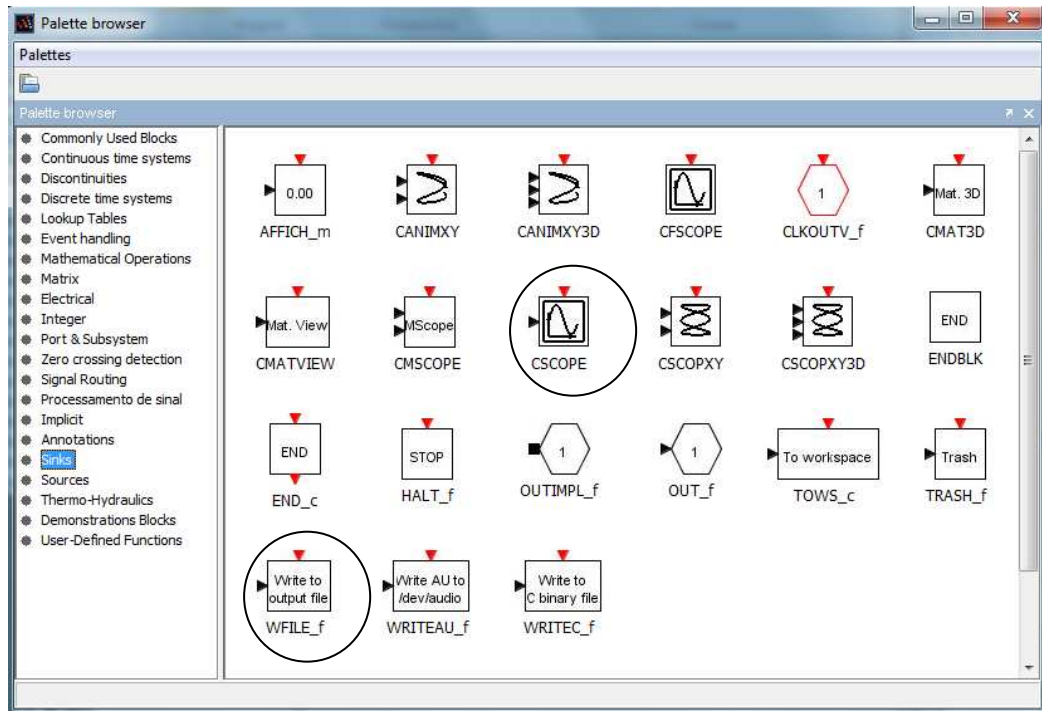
Palette browser

Palettes

Palette browser

Commonly Used Blocks
Continuous time systems
Discontinuities
Discrete time systems
Lookup Tables
Event handling
Mathematical Operations
Matrix
Electrical
Integer
Port & Subsystem
Zero crossing detection
Signal Routing
Processamento de sinal
Implicit
Annotations
Sinks
Sources
Thermo-Hydraulics
Demonstrations Blocks
User-Defined Functions

0.00
AFFICH_m
CANIMXY
CANIMXY3D
CFSCOPE
1
CLKOUTV_f
Mat. 3D
CMAT3D

Mat. View
CMATVIEW
MScope
CMSCOPE
CSCOPE
CSCOPXY
CSCOPXY3D
END
ENDBLK

END
END_c
STOP
HALT_f
1
OUTIMPL_f
1
OUT_f
To workspace
TOWS_c
Trash
TRASH_f

Write to output file
WFILE_f
Write AU to /dev/audio
WRITEAU_f
Write to C binary file
WRITEC_f